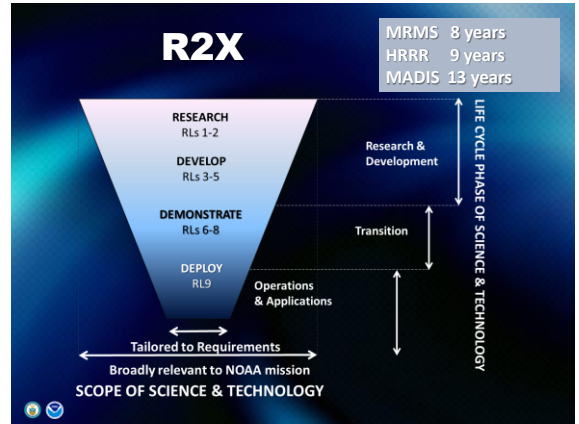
R2X

| | |
|---|---|
| MRMS | 8 years |
| HRRR | 9 years |
| MADIS | 13 years |

RESEARCH
RLs 1-2

DEVELOP
RLs 3-5

DEMONSTRATE
RLs 6-8

DEPLOY
RL9

Research & Development

Transition

Operations & Applications

LIFE CYCLE PHASE OF SCIENCE & TECHNOLOGY

Tailored to Requirements

Broadly relevant to NOAA mission

SCOPE OF SCIENCE & TECHNOLOGY